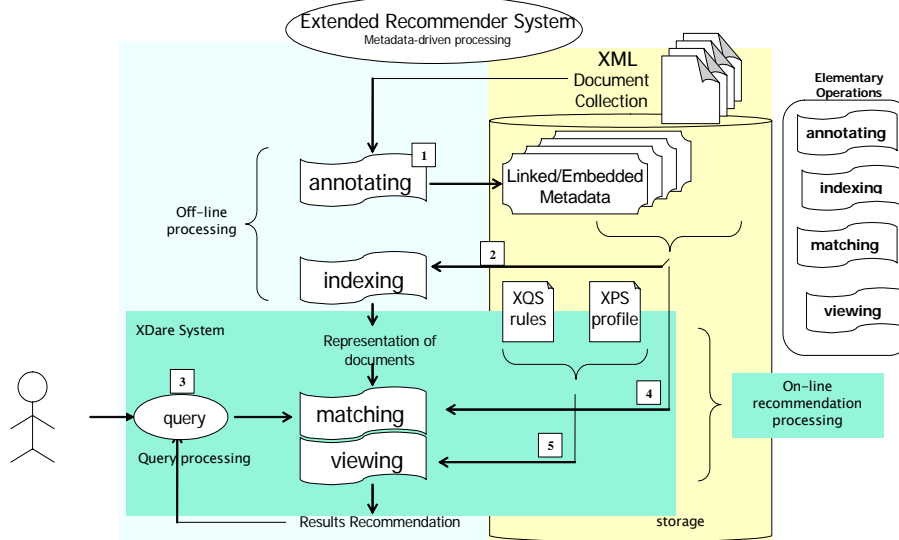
Extended Recommender System
Metadata-driven processing

XML
Document
Collection

Elementary
Operations
annotating
indexing
matching
viewing

1
annotating

Linked/Embedded
Metadata

Off-line
processing

2
indexing

XQS
rules

XPS
profile

XDare System

Representation of
documents

3
query

Query processing

matching

4

On-line
recommendation
processing

5
viewing

Results Recommendation

storage